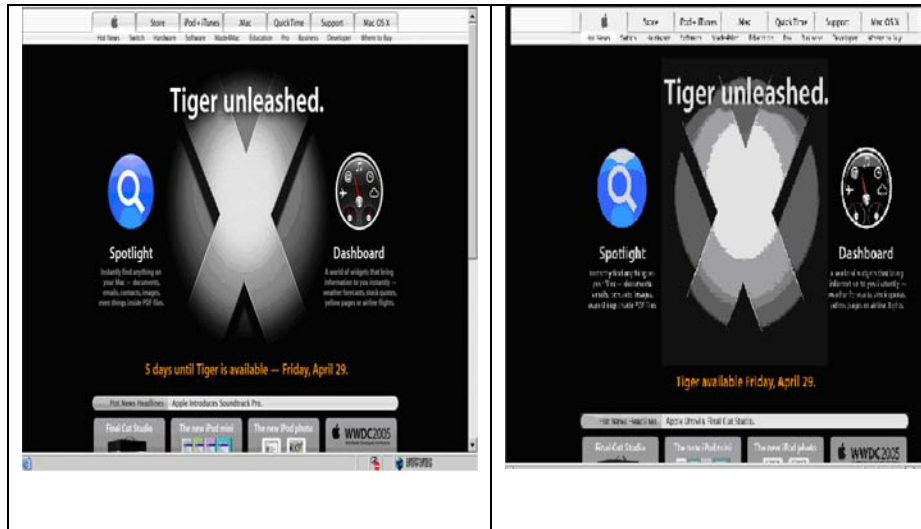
| Store | iPod + iTunes | .Mac | QuickTime | Support | Mac OS X |
Hot News Switch Hardware Software Made4Mac Education Pro Business Developer Where to Buy

Tiger unleashed.

Spotlight

Instantly find anything on your Mac — documents, emails, contacts, images, even things inside PDF files.

Dashboard

A world of widgets that bring information to you instantly — weather forecasts, stock quotes, yellow pages or airline flights.

5 days until Tiger is available — Friday, April 29.

Hot News Headlines Apple Introduces Soundtrack Pro.

Final Cut Studio

The new iPod mini

The new iPod photo

WWDC2005

| Store | iPod + iTunes | .Mac | QuickTime | Support | Mac OS X |
Hot News Switch Hardware Software Made4Mac Education Pro Business Developer Where to Buy

Tiger unleashed.

Spotlight

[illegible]

Dashboard

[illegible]

Tiger available Friday, April 29.

Hot News Headlines Apple Unveils Final Cut Studio.

Final Cut Studio

The new iPod mini

The new iPod photo

WWDC2005